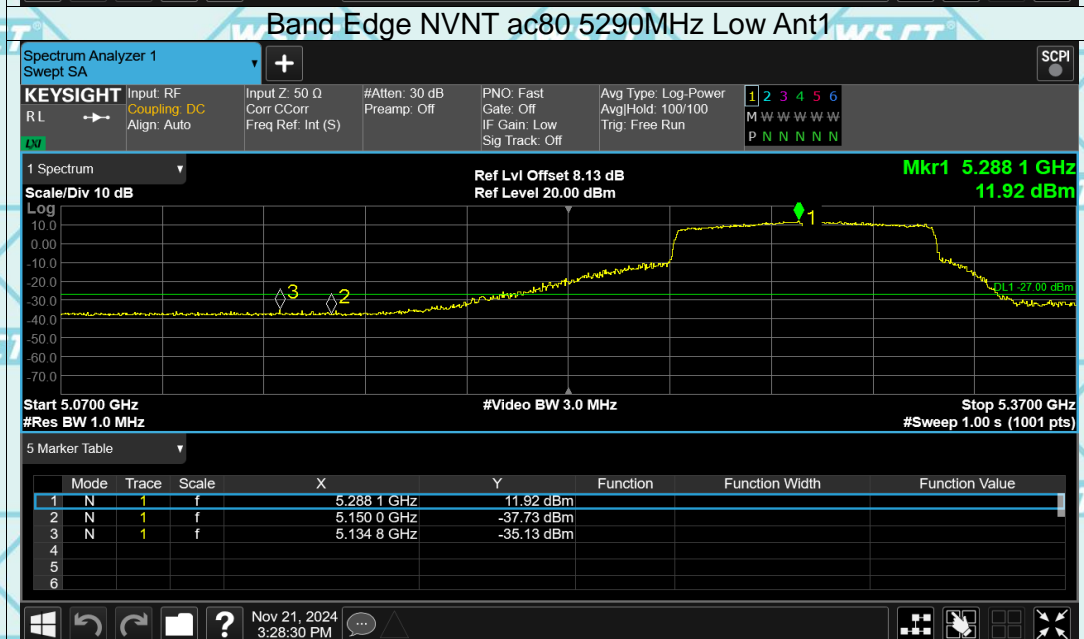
Band Edge NVNT ac80 5290MHz Low Ant1

Spectrum Analyzer 1
Swept SA

SCPI

KEYSIGHT
RL
LXI

Input: RF
Coupling: DC
Align: Auto

Input Z: 50 Ω
Corr CCorr
Freq Ref: Int (S)

#Atten: 30 dB
Preamp: Off

PNO: Fast
Gate: Off
IF Gain: Low
Sig Track: Off

Avg Type: Log-Power
Avg|Hold: 100/100
Trig: Free Run

1 2 3 4 5 6
M W W W W W
P N N N N N

1 Spectrum

Scale/Div 10 dB
Log

Ref Lvl Offset 8.13 dB
Ref Level 20.00 dBm

Mkr1 5.288 1 GHz
11.92 dBm

10.0
0.00
-10.0
-20.0
-30.0
-40.0
-50.0
-60.0
-70.0

1
2
3
DL1 -27.00 dBm

Start 5.0700 GHz
#Res BW 1.0 MHz

#Video BW 3.0 MHz

Stop 5.3700 GHz
#Sweep 1.00 s (1001 pts)

5 Marker Table

| | Mode | Trace | Scale | X | Y | Function | Function Width | Function Value |
|---|---|---|---|---|---|---|---|---|
| 1 | N | 1 | f | 5.288 1 GHz | 11.92 dBm | | | |
| 2 | N | 1 | f | 5.150 0 GHz | -37.73 dBm | | | |
| 3 | N | 1 | f | 5.134 8 GHz | -35.13 dBm | | | |
| 4 | | | | | | | | |
| 5 | | | | | | | | |
| 6 | | | | | | | | |

Nov 21, 2024
3:28:30 PM